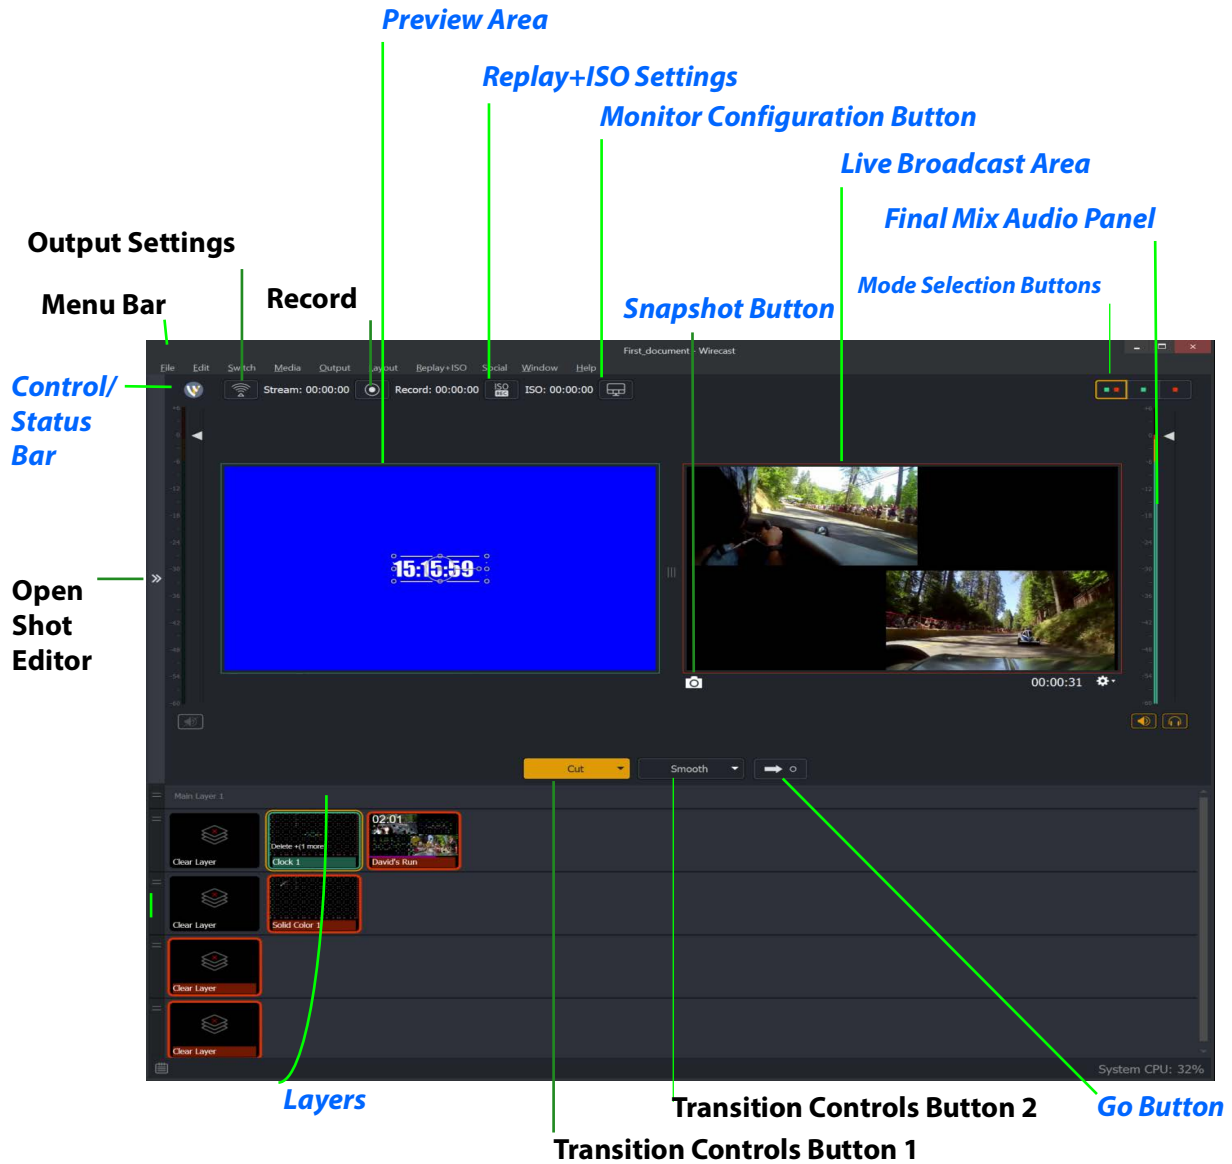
Preview Area

Replay+ISO Settings

Monitor Configuration Button

Live Broadcast Area

Final Mix Audio Panel

Output Settings

Mode Selection Buttons

Menu Bar

Record

Snapshot Button

Control/ Status Bar

Open Shot Editor

First_document - Wirecast

File Edit Switch Media Output Layout Replay+ISO Social Window Help

Stream: 00:00:00 Record: 00:00:00 ISO: 00:00:00

15:15:59

00:00:31

Cut Smooth

Main Layer 1

Clear Layer

Delete +(1 more)

Clock 1

02:01

David's Run

Clear Layer

Solid Color 1

Clear Layer

Clear Layer

System CPU: 32%

Layers

Transition Controls Button 2

Go Button

Transition Controls Button 1